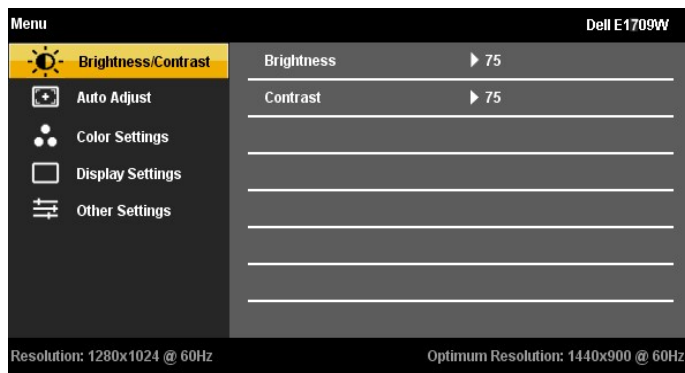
Menu

Dell E1709W

Brightness/Contrast

Auto Adjust

Color Settings

Display Settings

Other Settings

Brightness ▶ 75

Contrast ▶ 75

Resolution: 1280x1024 @ 60Hz

Optimum Resolution: 1440x900 @ 60Hz